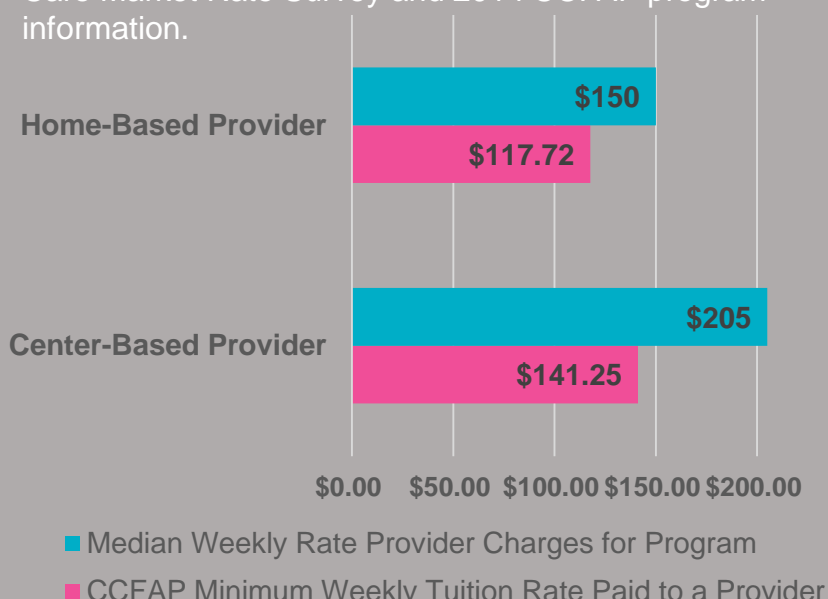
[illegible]
information.

Home-Based Provider
$150
$117.72

Center-Based Provider
$205
$141.25

$0.00 $50.00 $100.00 $150.00 $200.00

Median Weekly Rate Provider Charges for Program
CCFAP Minimum Weekly Tuition Rate Paid to a Provider